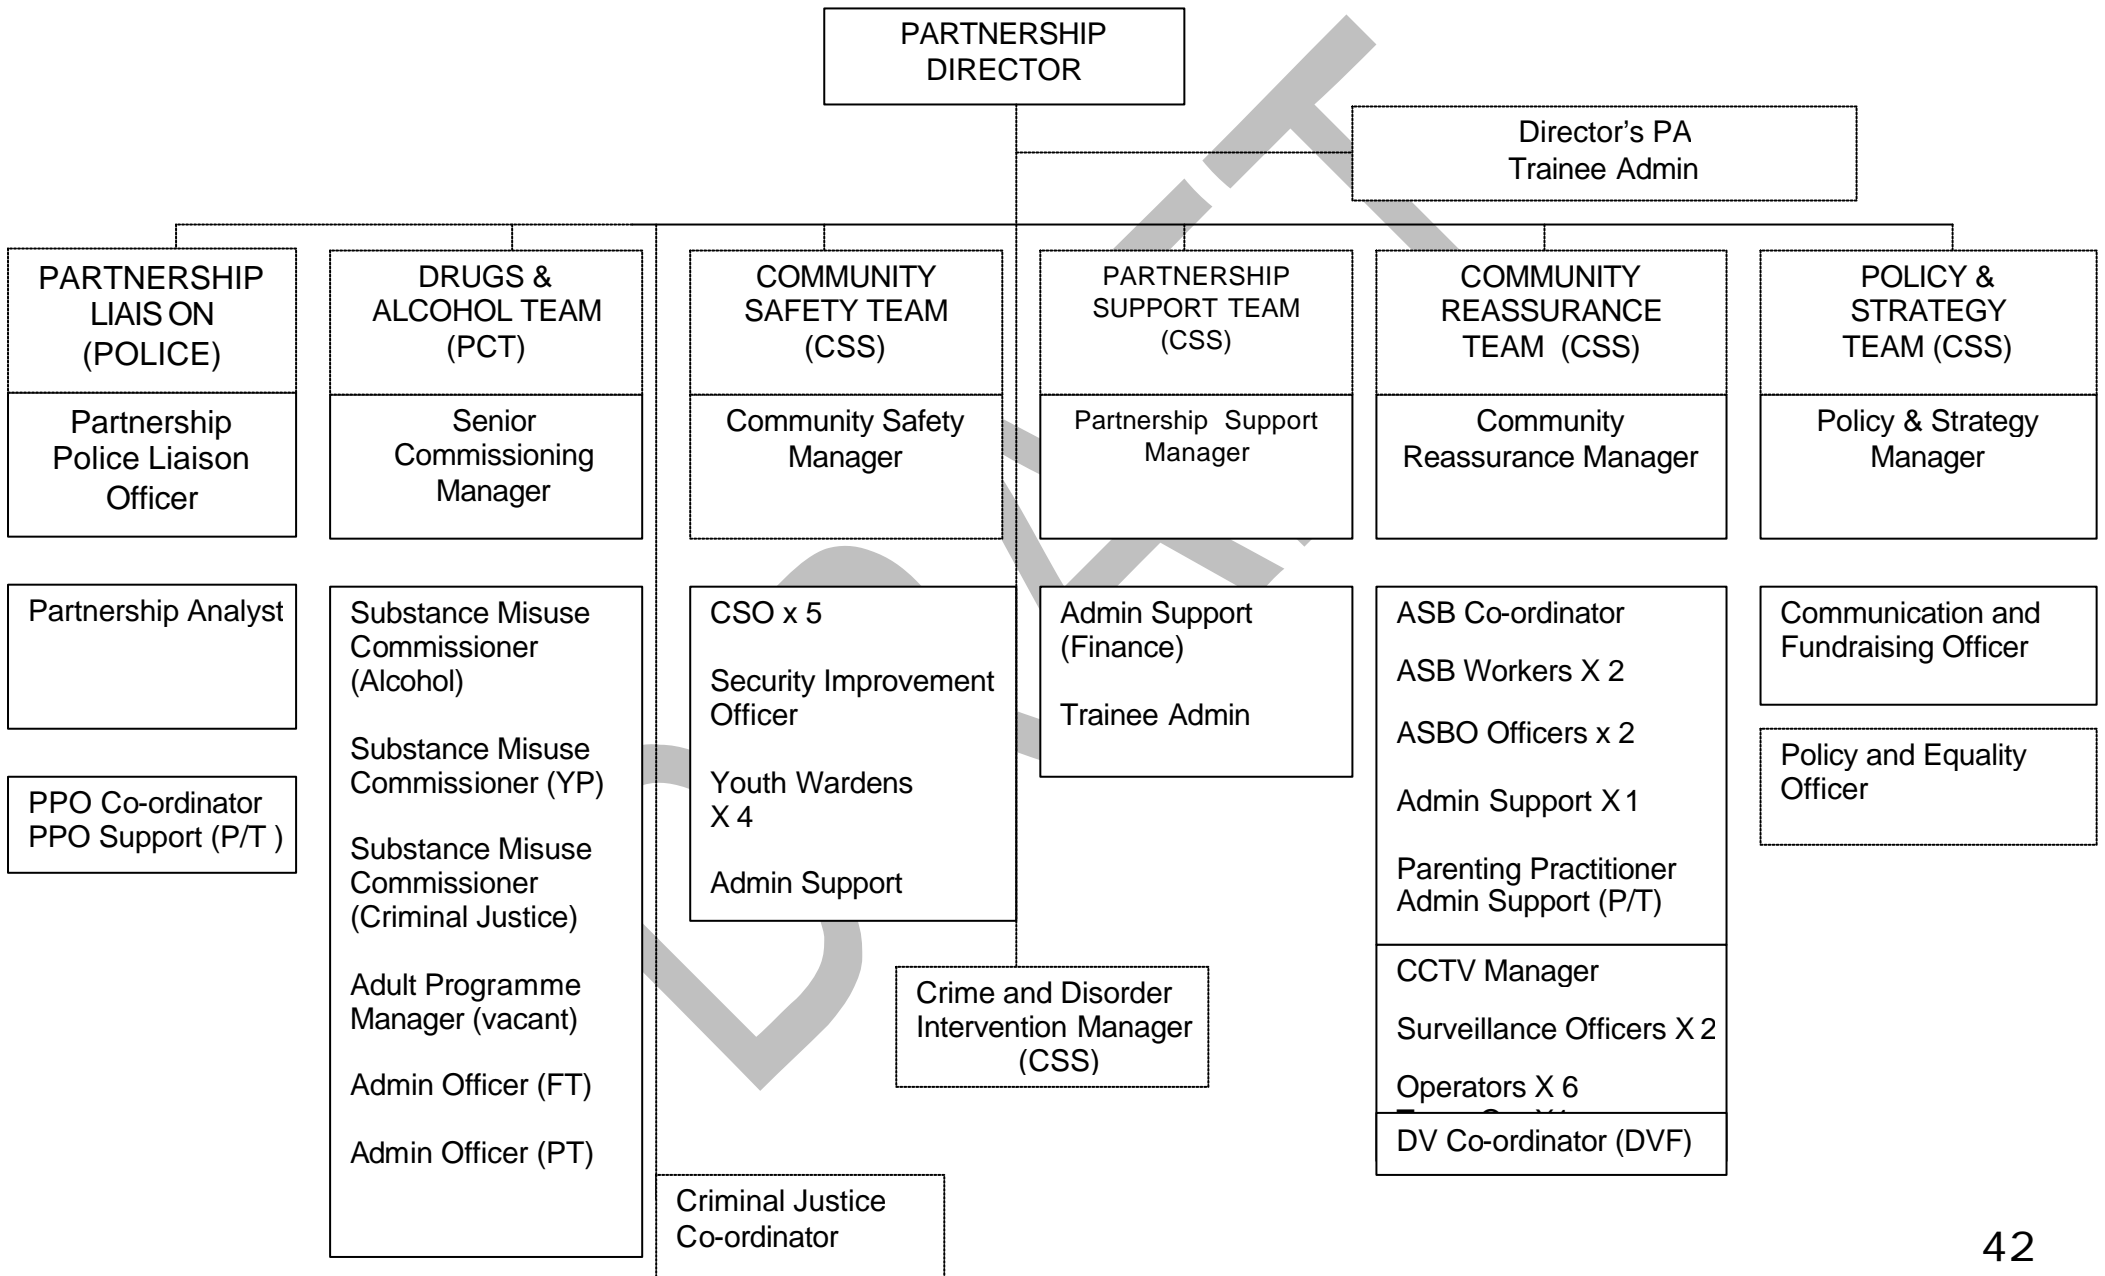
PARTNERSHIP DIRECTOR

Director's PA
Trainee Admin

PARTNERSHIP LIAIS ON (POLICE)

Partnership Police Liaison Officer

Partnership Analyst

PPO Co-ordinator
PPO Support (P/T )

DRUGS & ALCOHOL TEAM (PCT)

Senior Commissioning Manager

Substance Misuse Commissioner (Alcohol)

Substance Misuse Commissioner (YP)

Substance Misuse Commissioner (Criminal Justice)

Adult Programme Manager (vacant)

Admin Officer (FT)

Admin Officer (PT)

Criminal Justice Co-ordinator

COMMUNITY SAFETY TEAM (CSS)

Community Safety Manager

CSO x 5

Security Improvement Officer

Youth Wardens X 4

Admin Support

Crime and Disorder Intervention Manager (CSS)

PARTNERSHIP SUPPORT TEAM (CSS)

Partnership Support Manager

Admin Support (Finance)

Trainee Admin

COMMUNITY REASSURANCE TEAM (CSS)

Community Reassurance Manager

ASB Co-ordinator

ASB Workers X 2

ASBO Officers x 2

Admin Support X 1

Parenting Practitioner
Admin Support (P/T)

CCTV Manager

Surveillance Officers X 2

Operators X 6
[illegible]

DV Co-ordinator (DVF)

POLICY & STRATEGY TEAM (CSS)

Policy & Strategy Manager

Communication and Fundraising Officer

Policy and Equality Officer

DRAFT

42